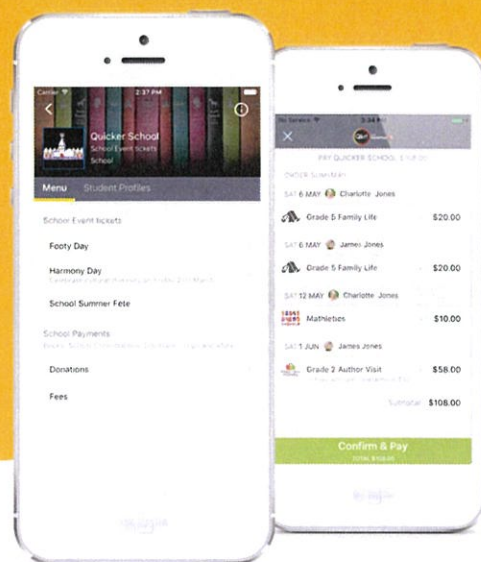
Carrier 2:37 PM

Quicker School

School Event tickets

School

Menu Student Profiles

School Event tickets

Footy Day

Harmony Day

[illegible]

School Summer Fete

School Payments

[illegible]

Donations

Fees

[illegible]

No Service 3:34 PM

PAY QUICKER SCHOOL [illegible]

ORDER Summary

SAT 6 MAY Charlotte Jones

Grade 5 Family Life $20.00

SAT 6 MAY James Jones

Grade 5 Family Life $20.00

SAT 12 MAY Charlotte Jones

Mathletics $10.00

SAT 1 JUN James Jones

Grade 2 Author Visit $58.00

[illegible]

Subtotal $108.00

Confirm & Pay

TOTAL $108.00

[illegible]